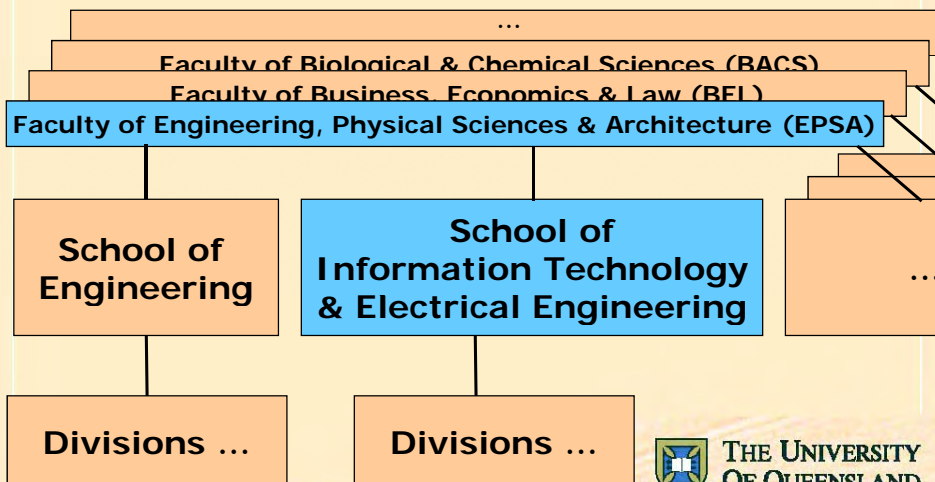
...

Faculty of Biological & Chemical Sciences (BACS)

Faculty of Business, Economics & Law (BEL)

Faculty of Engineering, Physical Sciences & Architecture (EPSA)

School of Engineering

School of Information Technology & Electrical Engineering

...

Divisions ...

Divisions ...

THE UNIVERSITY OF QUEENSLAND